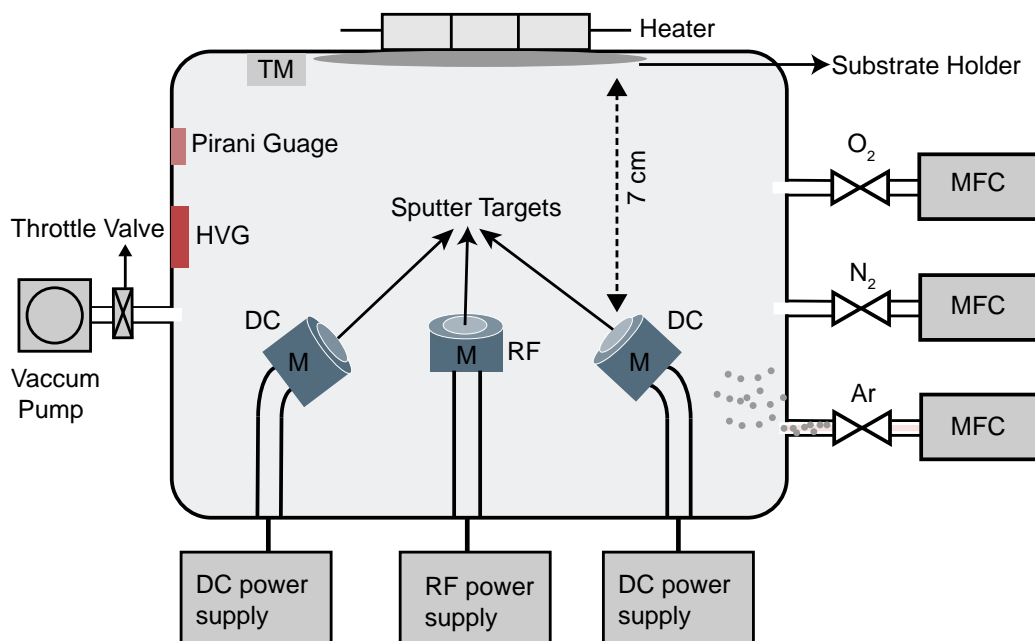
Heater

TM

Substrate Holder

Pirani Guage

7 cm

$O_2$

MFC

Sputter Targets

Throttle Valve

HVG

$N_2$

MFC

DC

M

M

RF

DC

M

Vaccum Pump

Ar

MFC

DC power supply

RF power supply

DC power supply